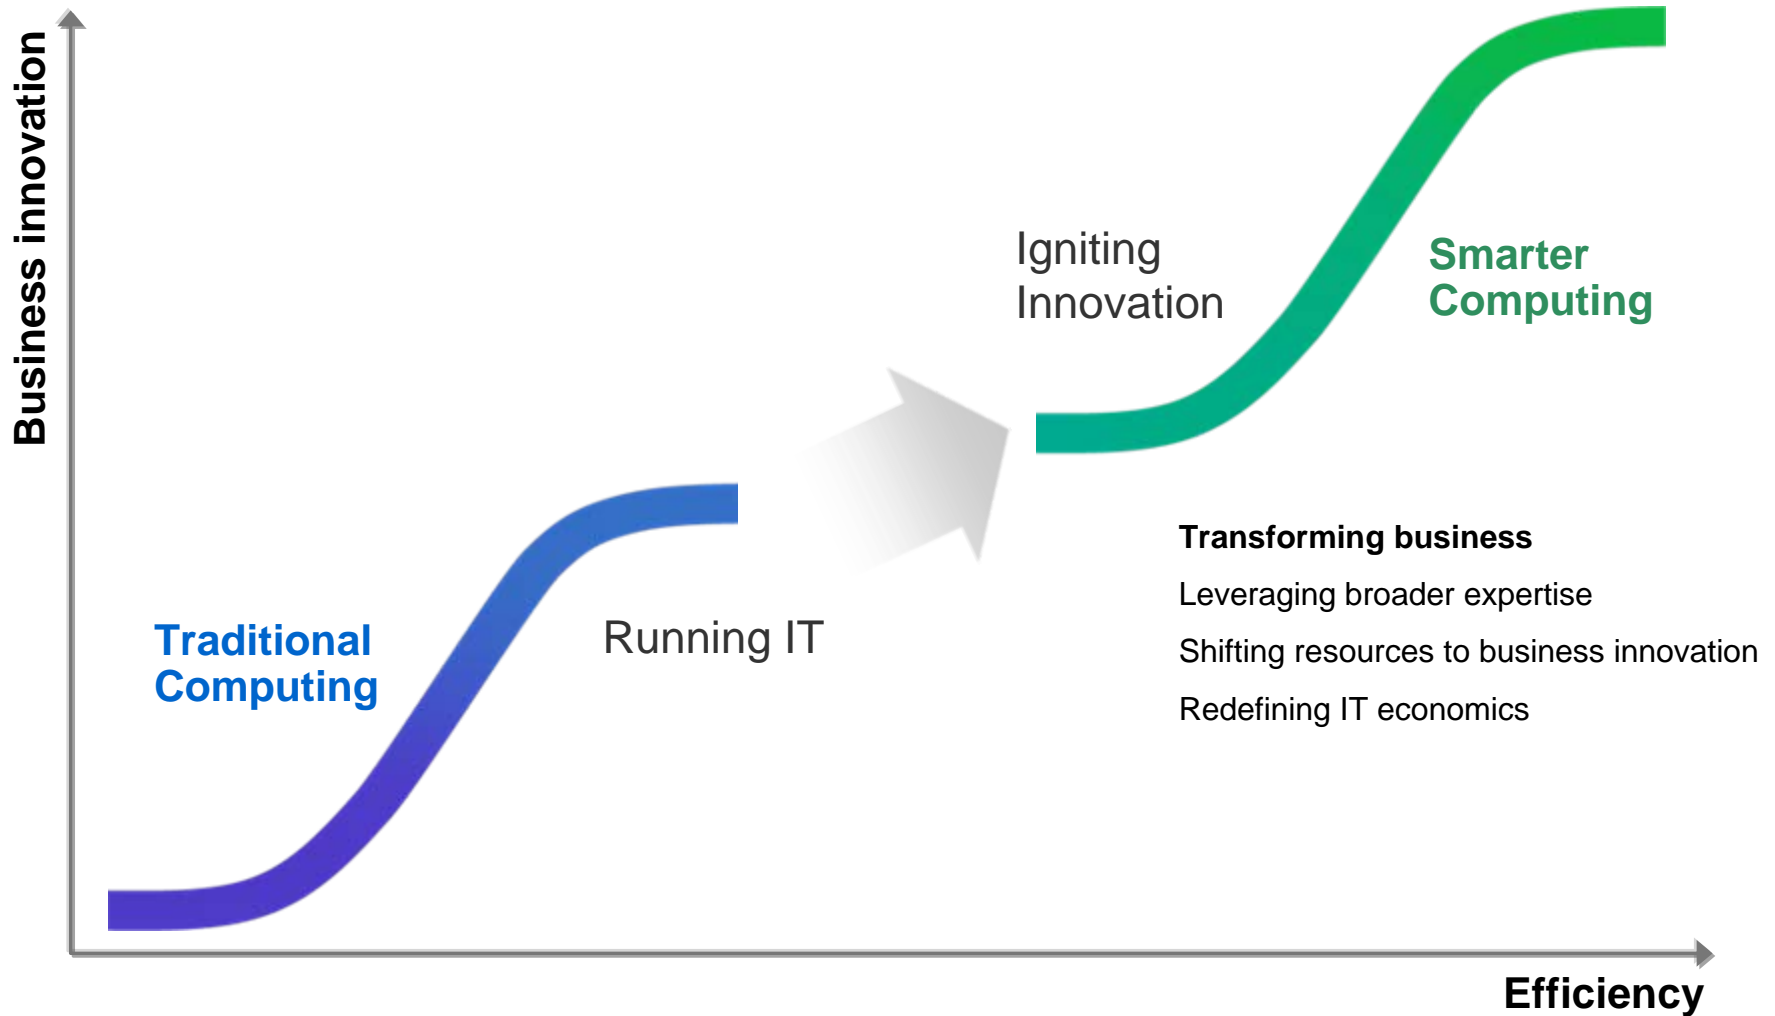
Business innovation

Igniting Innovation

Smarter Computing

Transforming business

Leveraging broader expertise

Shifting resources to business innovation

Redefining IT economics

Traditional Computing

Running IT

Efficiency